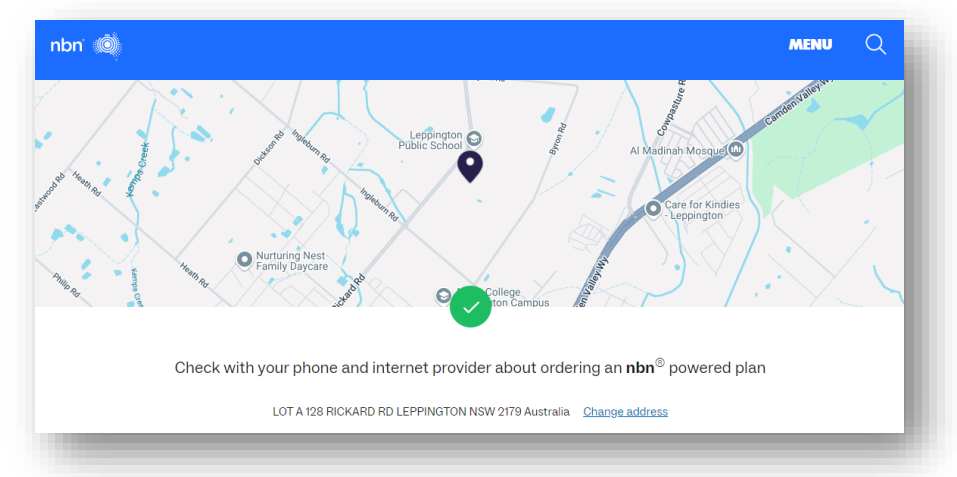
nbn™

MENU

Leppington Public School

Al Madinah Mosque

Care for Kindies - Leppington

Nurturing Nest Family Daycare

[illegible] College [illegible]ton Campus

Eastwood Rd

Heath Rd

Kemps Creek

Dickson Rd

Ingleburn Rd

Ingleburn Rd

Heath Rd

Phillip Rd

Kemps Creek

Rickard Rd

Byron Rd

Cowpasture Rd

Camden Valley Wy

Camden Valley Wy

Check with your phone and internet provider about ordering an nbn® powered plan

LOT A 128 RICKARD RD LEPPINGTON NSW 2179 Australia Change address